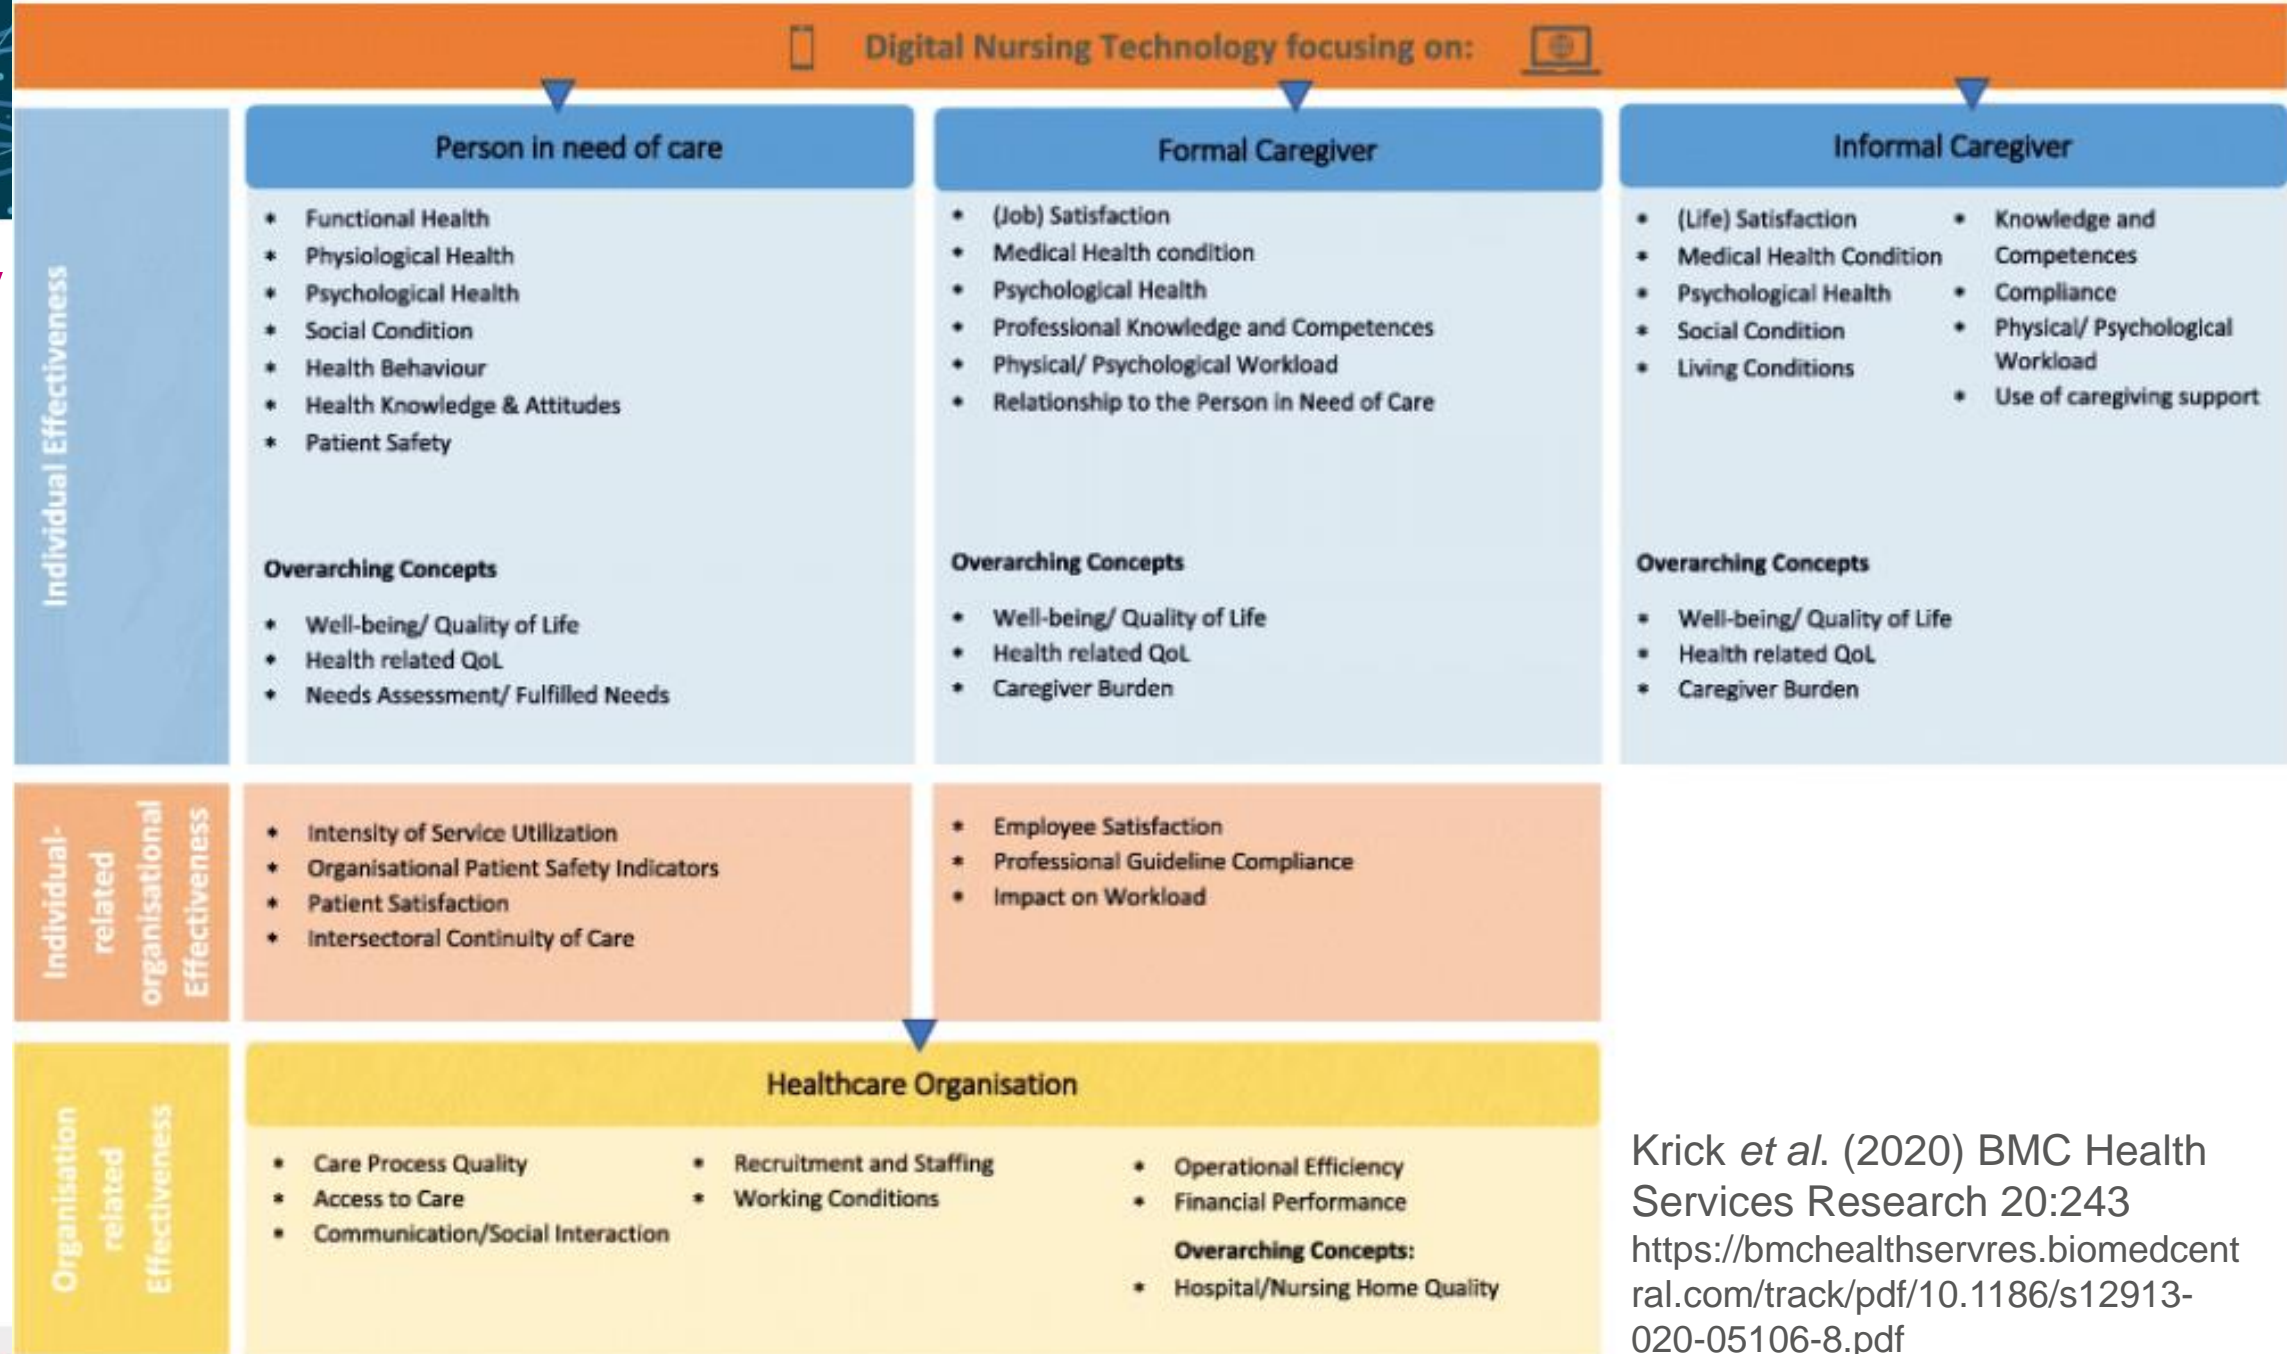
Digital Nursing Technology focusing on:

Individual Effectiveness

Person in need of care

- Functional Health
- Physiological Health
- Psychological Health
- Social Condition
- Health Behaviour
- Health Knowledge & Attitudes
- Patient Safety

Overarching Concepts

- Well-being/ Quality of Life
- Health related QoL
- Needs Assessment/ Fulfilled Needs

Formal Caregiver

- (Job) Satisfaction
- Medical Health condition
- Psychological Health
- Professional Knowledge and Competences
- Physical/ Psychological Workload
- Relationship to the Person in Need of Care

Overarching Concepts

- Well-being/ Quality of Life
- Health related QoL
- Caregiver Burden

Informal Caregiver

- (Life) Satisfaction
- Medical Health Condition
- Psychological Health
- Social Condition
- Living Conditions

- Knowledge and Competences
- Compliance
- Physical/ Psychological Workload
- Use of caregiving support

Overarching Concepts

- Well-being/ Quality of Life
- Health related QoL
- Caregiver Burden

Individual-related organisational Effectiveness

- Intensity of Service Utilization
- Organisational Patient Safety Indicators
- Patient Satisfaction
- Intersectoral Continuity of Care

- Employee Satisfaction
- Professional Guideline Compliance
- Impact on Workload

Organisation related Effectiveness

Healthcare Organisation

- Care Process Quality
- Access to Care
- Communication/Social Interaction

- Recruitment and Staffing
- Working Conditions

- Operational Efficiency
- Financial Performance

Overarching Concepts:

- Hospital/Nursing Home Quality

Krick *et al.* (2020) BMC Health Services Research 20:243
https://bmchealthservres.biomedcentral.com/track/pdf/10.1186/s12913-020-05106-8.pdf